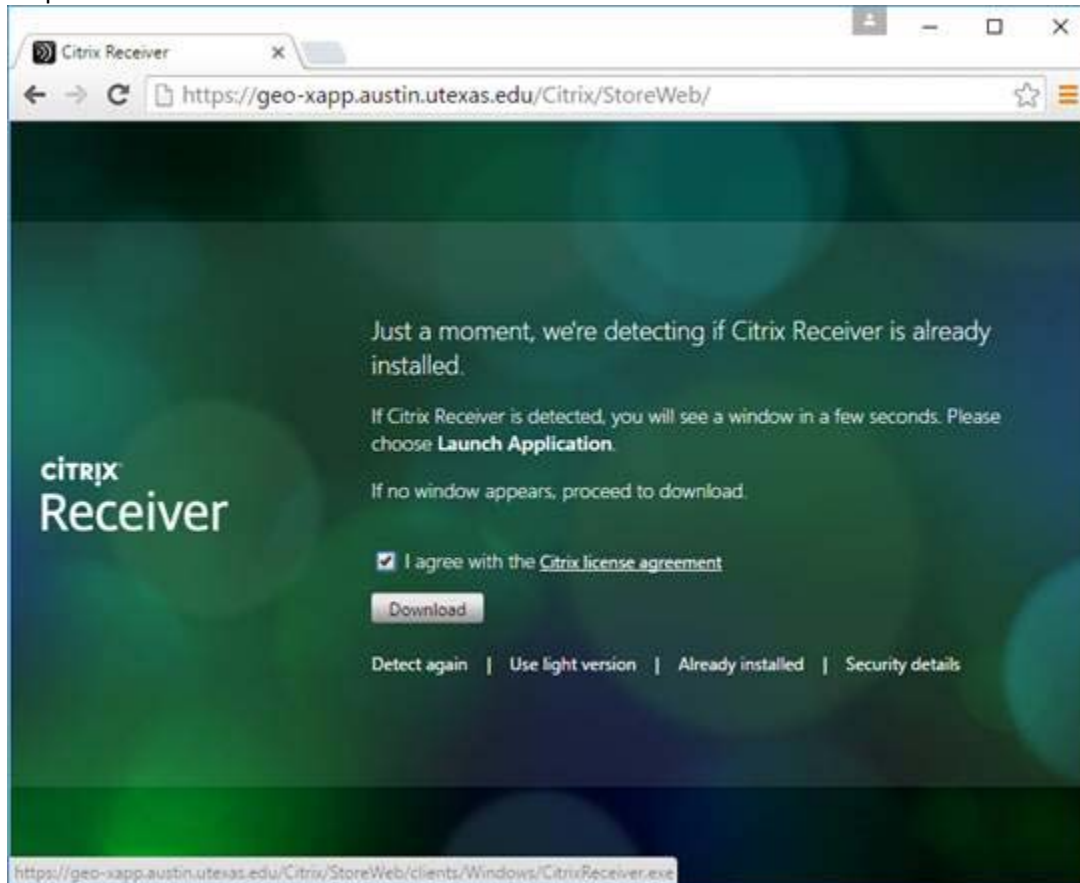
Citrix Receiver

https://geo-xapp.austin.utexas.edu/Citrix/StoreWeb/

CiTRiX
Receiver

Just a moment, we're detecting if Citrix Receiver is already installed.

If Citrix Receiver is detected, you will see a window in a few seconds. Please choose **Launch Application**.

If no window appears, proceed to download.

I agree with the Citrix license agreement

Download

Detect again | Use light version | Already installed | Security details

https://geo-xapp.austin.utexas.edu/Citrix/StoreWeb/clients/Windows/CitrixReceiver.exe